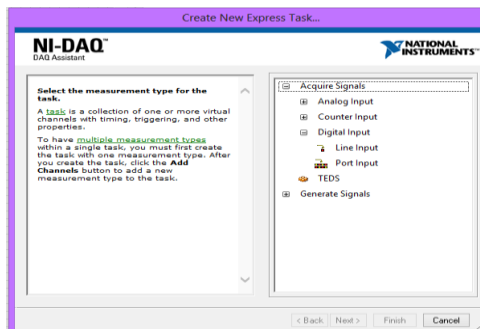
Create New Express Task...

NI-DAQ™
DAQ Assistant

NATIONAL INSTRUMENTS™

Select the measurement type for the task.

A task is a collection of one or more virtual channels with timing, triggering, and other properties.

To have multiple measurement types within a single task, you must first create the task with one measurement type. After you create the task, click the Add Channels button to add a new measurement type to the task.

Acquire Signals
Analog Input
Counter Input
Digital Input
Line Input
Port Input
TEDS
Generate Signals

< Back
Next >
Finish
Cancel